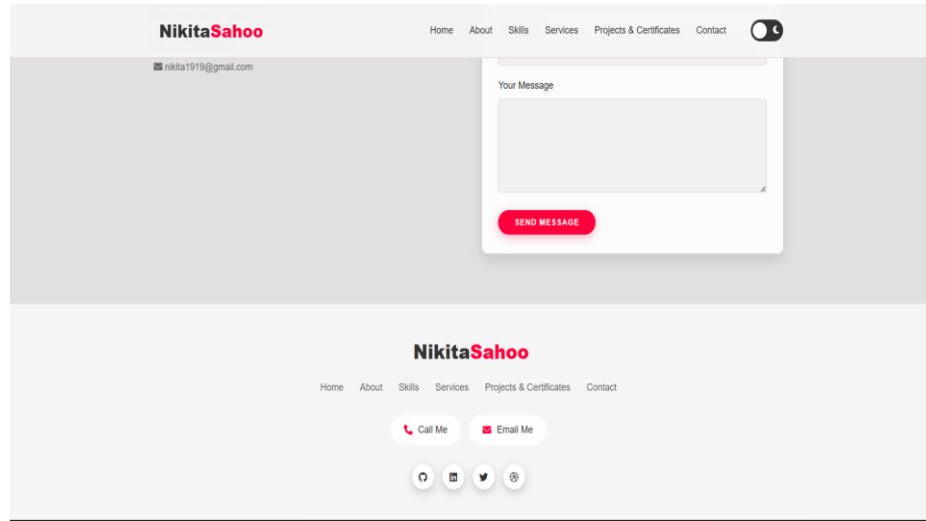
NikitaSahoo

Home About Skills Services Projects & Certificates Contact

nikita1919@gmail.com

Your Message

SEND MESSAGE

NikitaSahoo

Home About Skills Services Projects & Certificates Contact

Call Me

Email Me